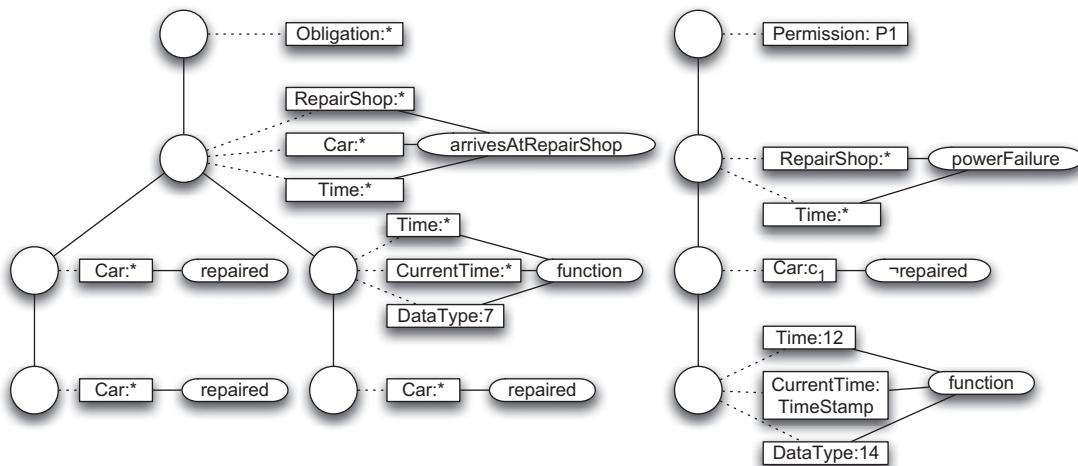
Obligation:*

RepairShop:*

Car:*

arrivesAtRepairShop

Time:*

Time:*

Car:*

repaired

CurrentTime:*

function

DataType:7

Car:*

repaired

Car:*

repaired

Permission: P1

RepairShop:*

powerFailure

Time:*

Car:$c_1$

¬repaired

Time:12

CurrentTime: TimeStamp

function

DataType:14